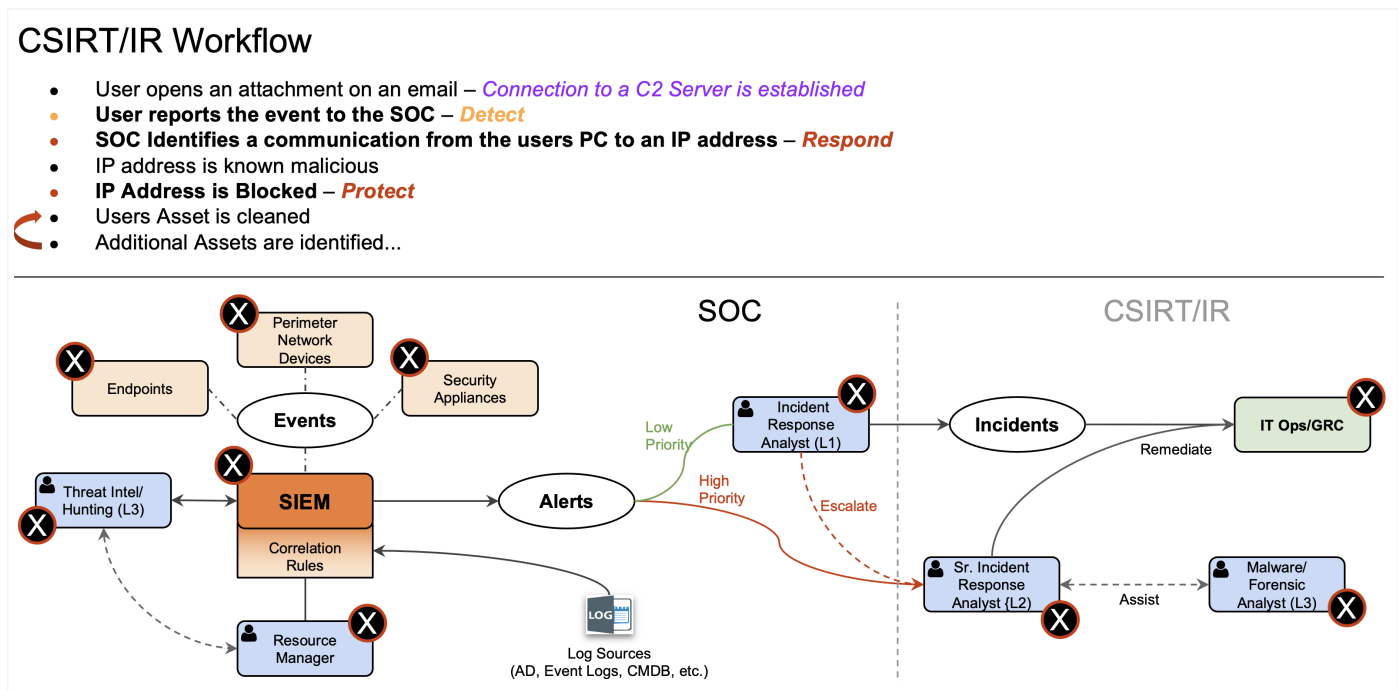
CSIRT/IR Workflow

- User opens an attachment on an email – Connection to a C2 Server is established
- User reports the event to the SOC – Detect
- SOC Identifies a communication from the users PC to an IP address – Respond
- IP address is known malicious
- IP Address is Blocked – Protect
- Users Asset is cleaned
- Additional Assets are identified...

X Perimeter Network Devices
X Endpoints
X Security Appliances
Events
X SIEM
Correlation Rules
X Threat Intel/ Hunting (L3)
X Resource Manager
LOG
Log Sources (AD, Event Logs, CMDB, etc.)
Alerts
SOC
Low Priority
High Priority
X Incident Response Analyst (L1)
Escalate
CSIRT/IR
Incidents
X IT Ops/GRC
Remediate
X Sr. Incident Response Analyst (L2)
Assist
X Malware/ Forensic Analyst (L3)